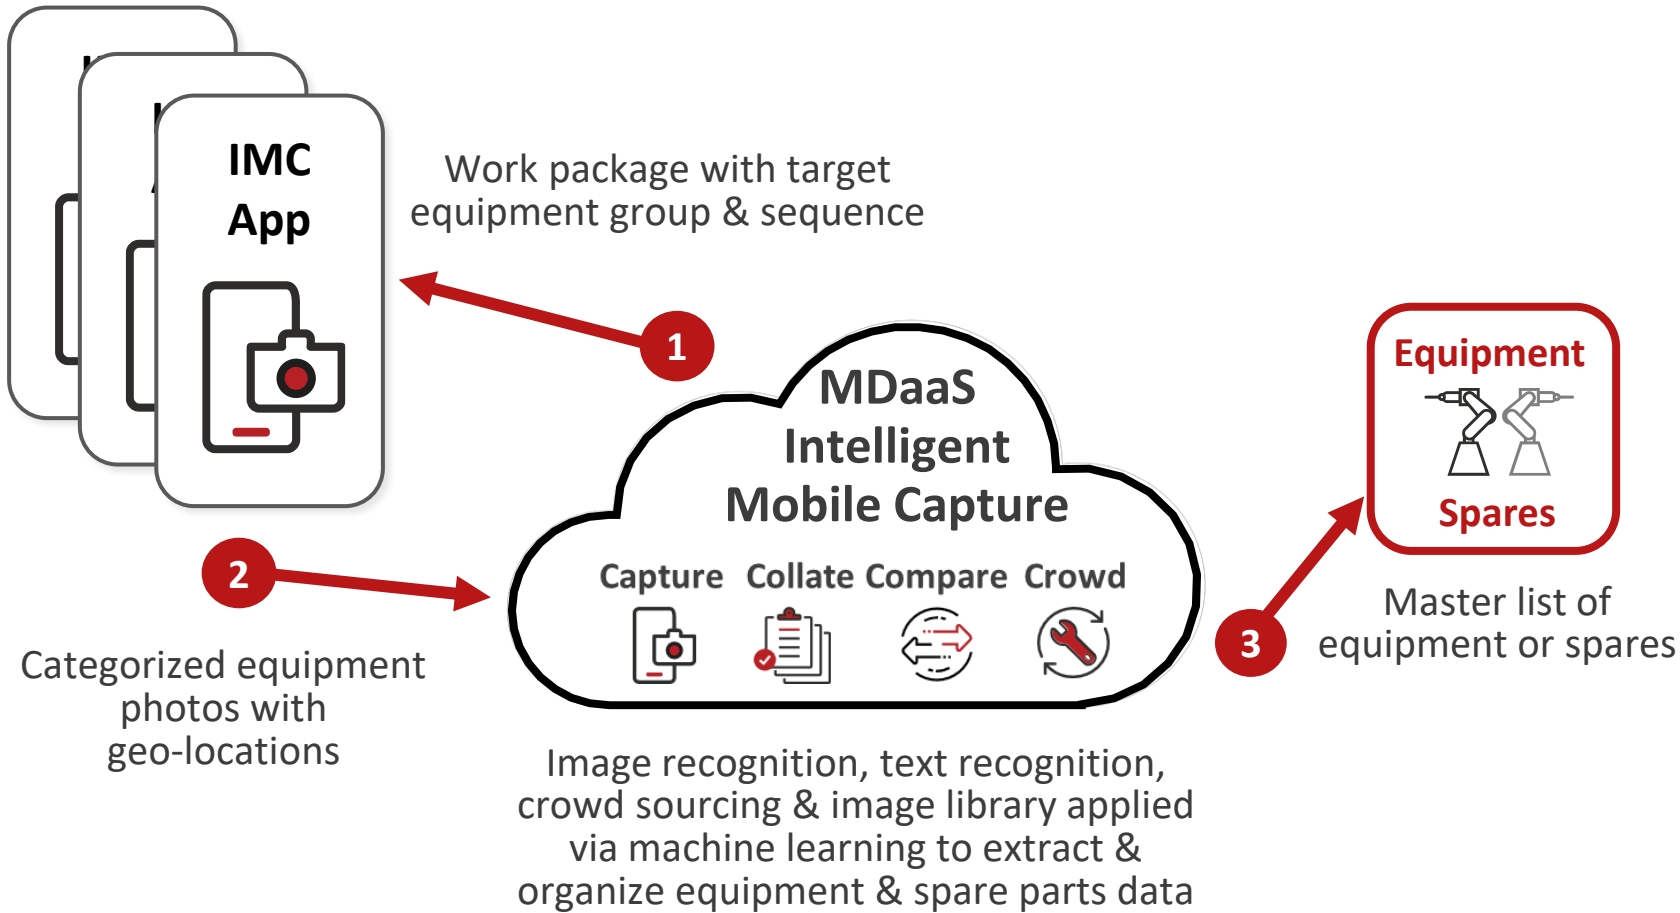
IMC
App

Work package with target equipment group & sequence

1

MDaaS
Intelligent
Mobile Capture

Capture Collate Compare Crowd

2

Categorized equipment photos with geo-locations

Image recognition, text recognition, crowd sourcing & image library applied via machine learning to extract & organize equipment & spare parts data

3

Equipment

Spares

Master list of equipment or spares